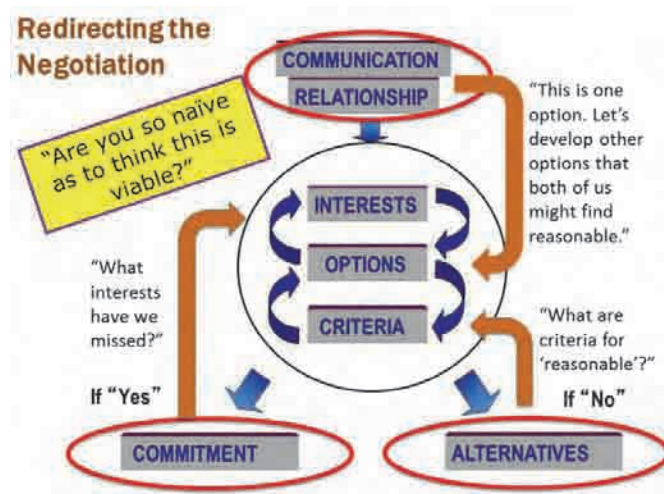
Redirecting the Negotiation

COMMUNICATION

RELATIONSHIP

"This is one option. Let's develop other options that both of us might find reasonable."

"Are you so naïve as to think this is viable?"

INTERESTS

OPTIONS

CRITERIA

"What interests have we missed?"

"What are criteria for 'reasonable'?"

If "Yes"

If "No"

COMMITMENT

ALTERNATIVES